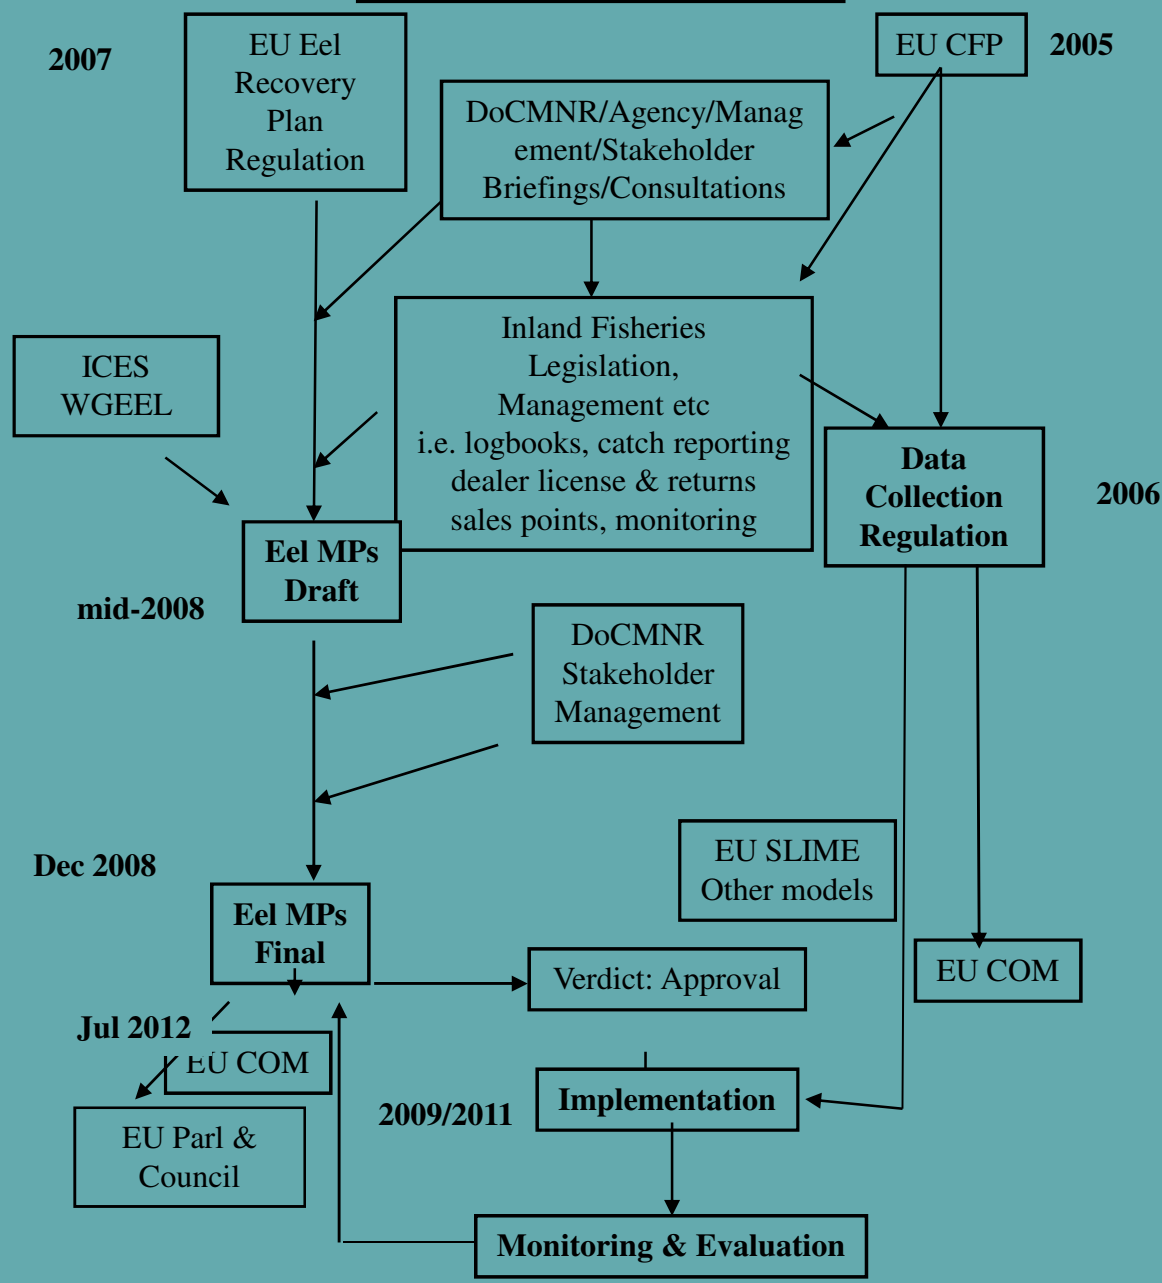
2007

EU Eel Recovery Plan Regulation

EU CFP

2005

DoCMNR/Agency/Management/Stakeholder Briefings/Consultations

ICES WGEEL

Inland Fisheries Legislation, Management etc i.e. logbooks, catch reporting dealer license & returns sales points, monitoring

Data Collection Regulation

2006

Eel MPs Draft

mid-2008

DoCMNR Stakeholder Management

Dec 2008

EU SLIME Other models

Eel MPs Final

Verdict: Approval

EU COM

Jul 2012

EU COM

EU Parl & Council

2009/2011

Implementation

Monitoring & Evaluation